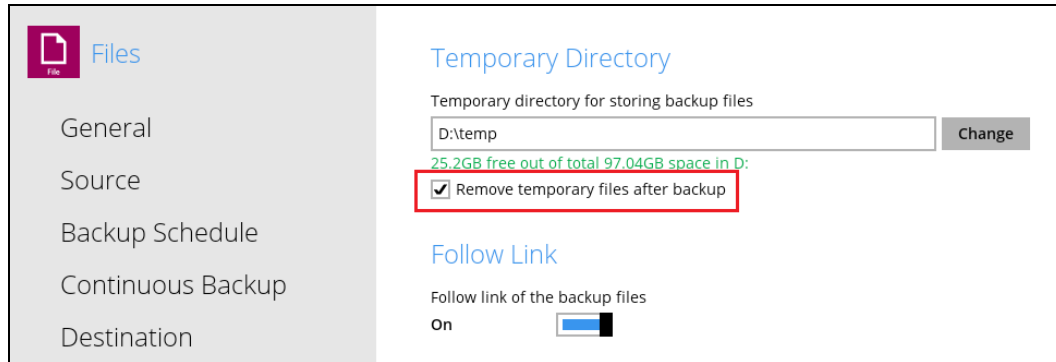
File

Files

General

Source

Backup Schedule

Continuous Backup

Destination

Temporary Directory

Temporary directory for storing backup files

D:\temp

Change

25.2GB free out of total 97.04GB space in D:

Remove temporary files after backup

Follow Link

Follow link of the backup files

On